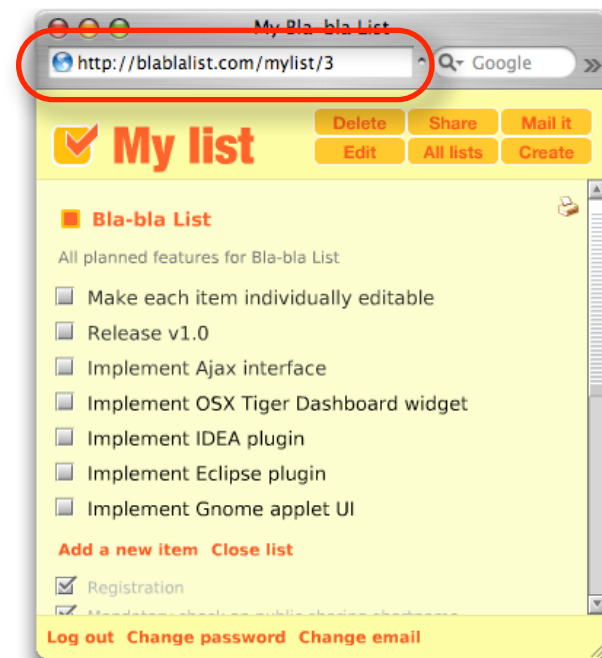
My Bla-bla List

http://blablalist.com/mylist/3

Google

My list

Delete Share Mail it
Edit All lists Create

Bla-bla List

All planned features for Bla-bla List

Make each item individually editable
Release v1.0
Implement Ajax interface
Implement OSX Tiger Dashboard widget
Implement IDEA plugin
Implement Eclipse plugin
Implement Gnome applet UI

Add a new item Close list

Registration
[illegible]

Log out Change password Change email